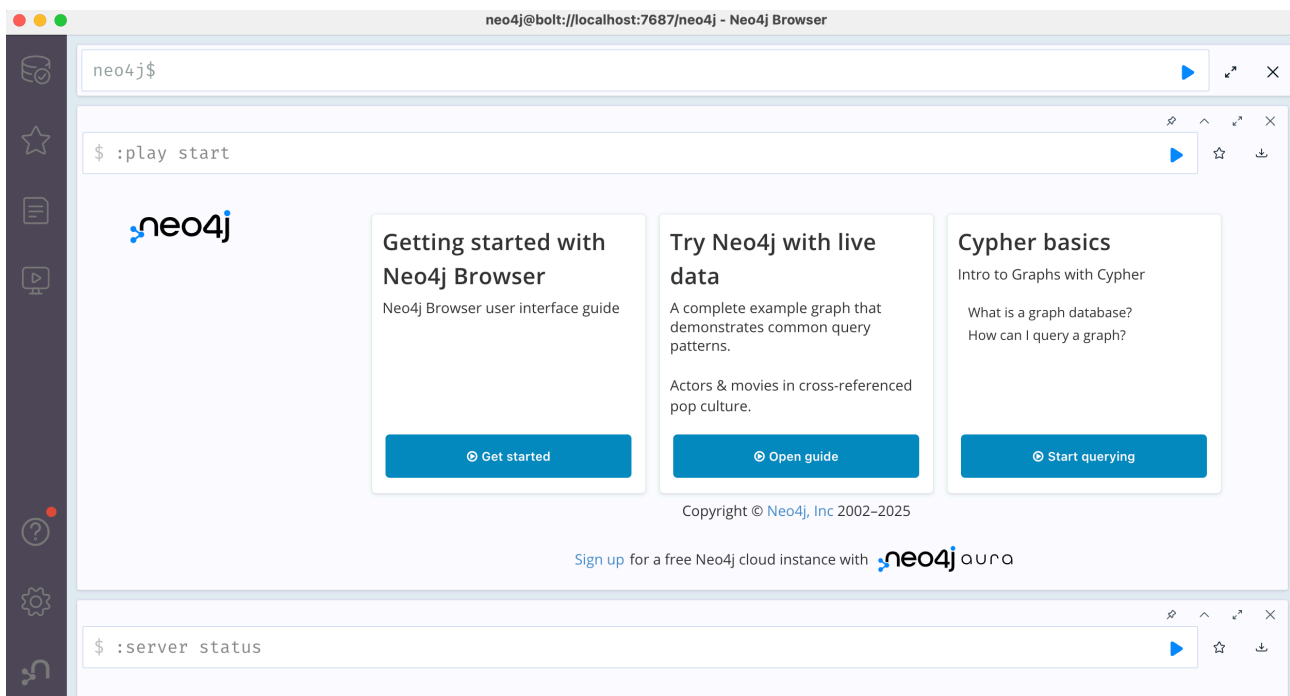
neo4j@bolt://localhost:7687/neo4j - Neo4j Browser

neo4j$

$ :play start

neo4j

Getting started with Neo4j Browser
Neo4j Browser user interface guide

Get started

Try Neo4j with live data
A complete example graph that demonstrates common query patterns.

Actors & movies in cross-referenced pop culture.

Open guide

Cypher basics
Intro to Graphs with Cypher

What is a graph database?
How can I query a graph?

Start querying

Copyright © Neo4j, Inc 2002–2025

Sign up for a free Neo4j cloud instance with neo4j aura

$ :server status